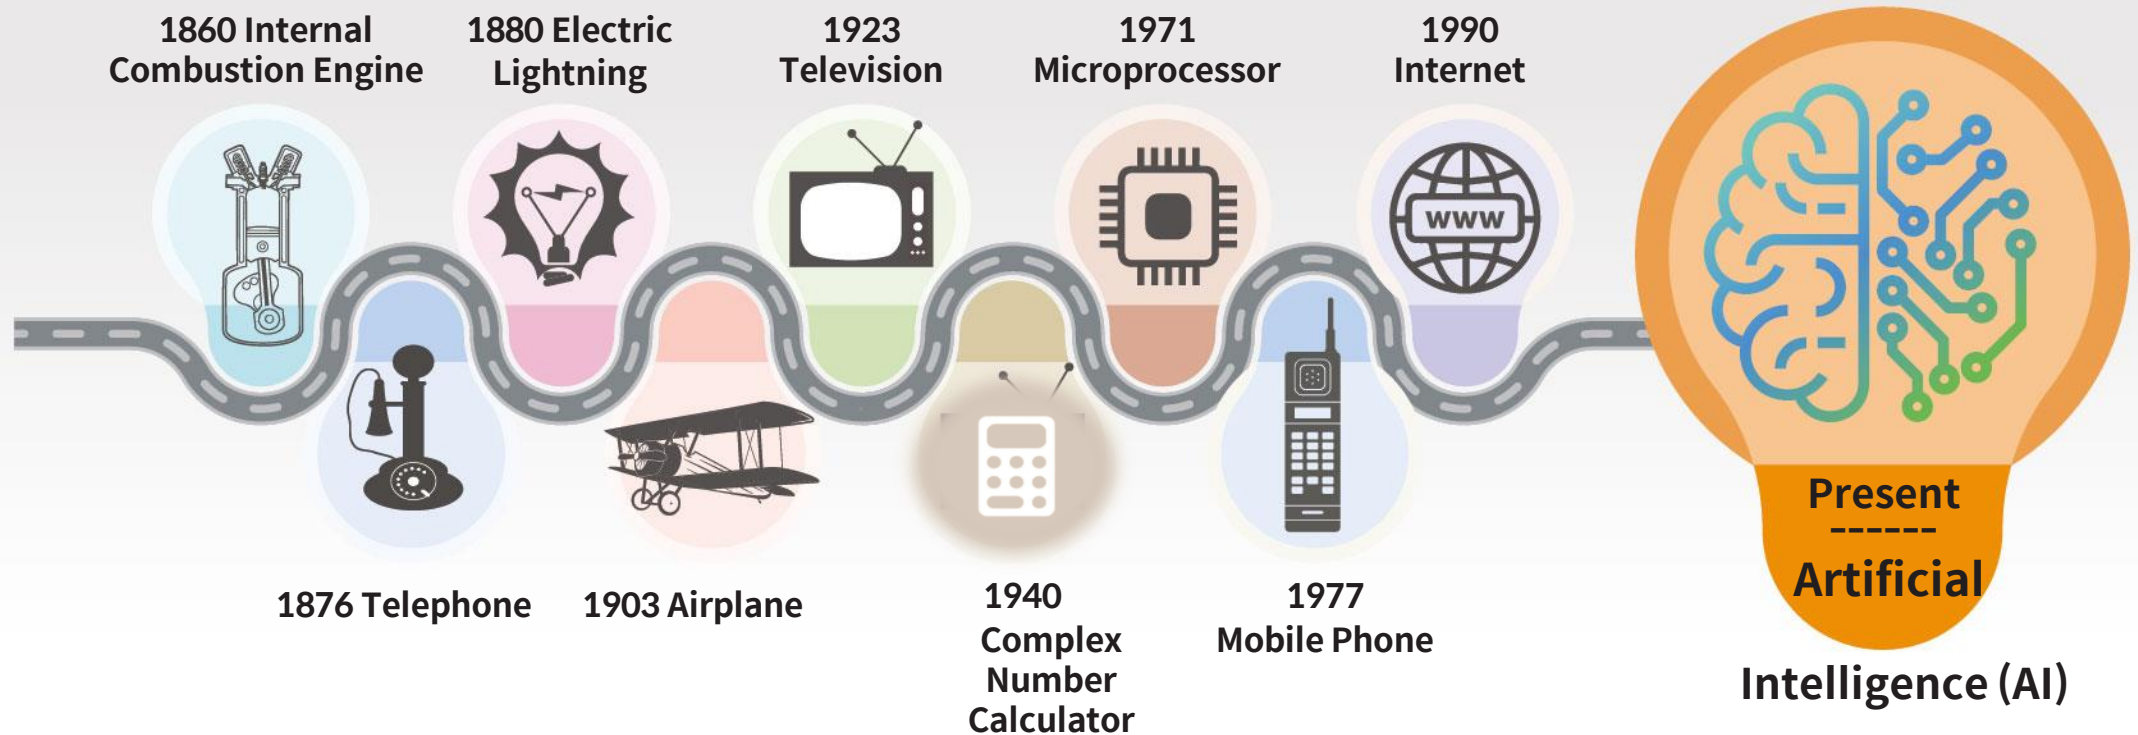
1860 Internal Combustion Engine

1880 Electric Lightning

1923 Television

1971 Microprocessor

1990 Internet

www

1876 Telephone

1903 Airplane

1940 Complex Number Calculator

1977 Mobile Phone

Present
------
Artificial

Intelligence (AI)